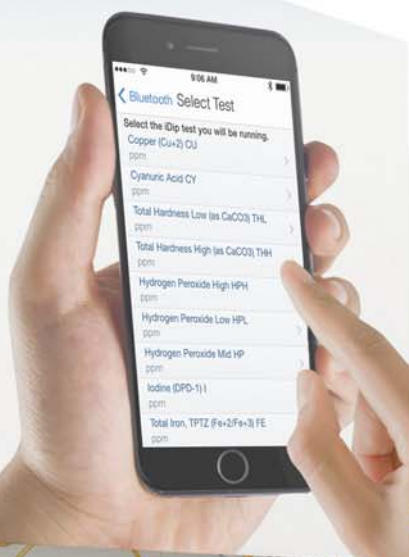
9:06 AM

Bluetooth Select Test

Select the iDip test you will be running.

Copper (Cu+2) CU
ppm

Cyanuric Acid CY
ppm

Total Hardness Low (as CaCO3) THL
ppm

Total Hardness High (as CaCO3) THH
ppm

Hydrogen Peroxide High HPH
ppm

Hydrogen Peroxide Low HPL
ppm

Hydrogen Peroxide Mid HP
ppm

Iodine (DPD-1) I
ppm

Total Iron, TPTZ (Fe+2/Fe+3) FE
ppm